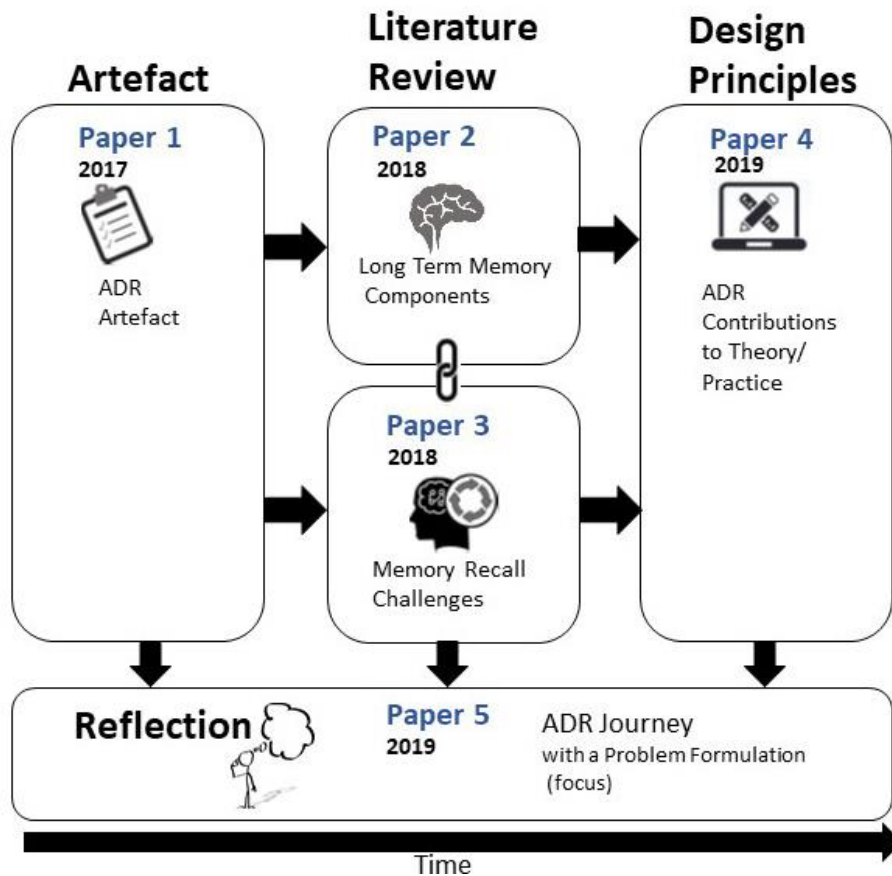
Artefact

Paper 1
2017
ADR Artefact

Literature Review

Paper 2
2018
Long Term Memory Components

Paper 3
2018
Memory Recall Challenges

Design Principles

Paper 4
2019
ADR Contributions to Theory/ Practice

Reflection

Paper 5
2019
ADR Journey with a Problem Formulation (focus)

Time